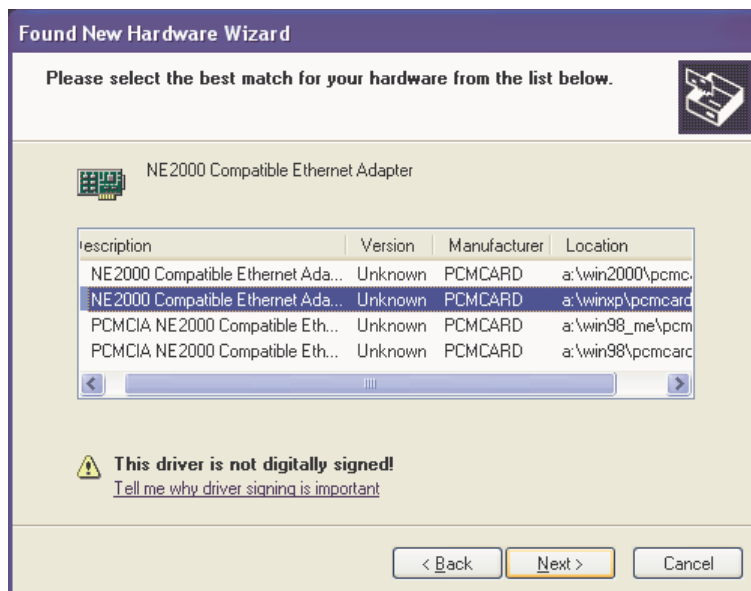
Found New Hardware Wizard

Please select the best match for your hardware from the list below.

NE2000 Compatible Ethernet Adapter

| escription | Version | Manufacturer | Location |
|---|---|---|---|
| NE2000 Compatible Ethernet Ada... | Unknown | PCMCARD | a:\win2000\pcmc |
| NE2000 Compatible Ethernet Ada... | Unknown | PCMCARD | a:\winxp\pcmcard |
| PCMCIA NE2000 Compatible Eth... | Unknown | PCMCARD | a:\win98_me\pcm |
| PCMCIA NE2000 Compatible Eth... | Unknown | PCMCARD | a:\win98\pcmcarc |

This driver is not digitally signed!
Tell me why driver signing is important

< Back  Next >  Cancel